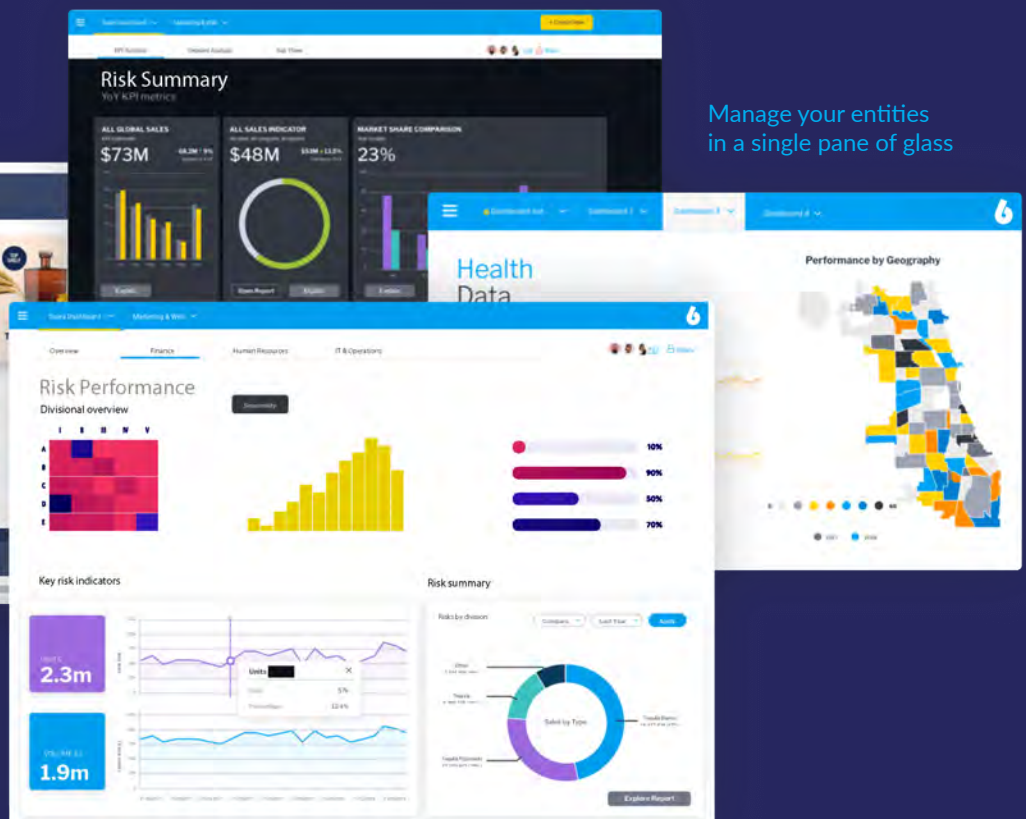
Manage your entities in a single pane of glass

Risk Summary
YoY KPI metrics

ALL GLOBAL SALES
$73M

ALL SALES INDICATOR
$48M

MARKET SHARE COMPARISON
23%

Health
Data

Performance by Geography

Overview
Finance
Human Resources
IT & Operations

Risk Performance
Divisional overview

I II III IV V
A
B
C
D
E

10%
90%
50%
70%

Key risk indicators

2.3m

1.9m

Units

Risk summary

Risks by division

Apply

Sales by Type

Explore Report